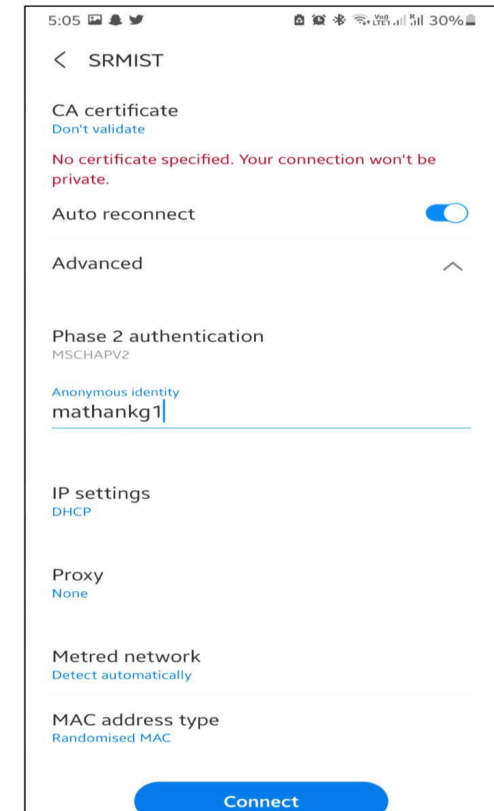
5:05 30%

< SRMIST

CA certificate
Don't validate

No certificate specified. Your connection won't be private.

Auto reconnect

Advanced

Phase 2 authentication
MSCHAPV2

Anonymous identity
mathankg1

IP settings
DHCP

Proxy
None

Metred network
Detect automatically

MAC address type
Randomised MAC

Connect